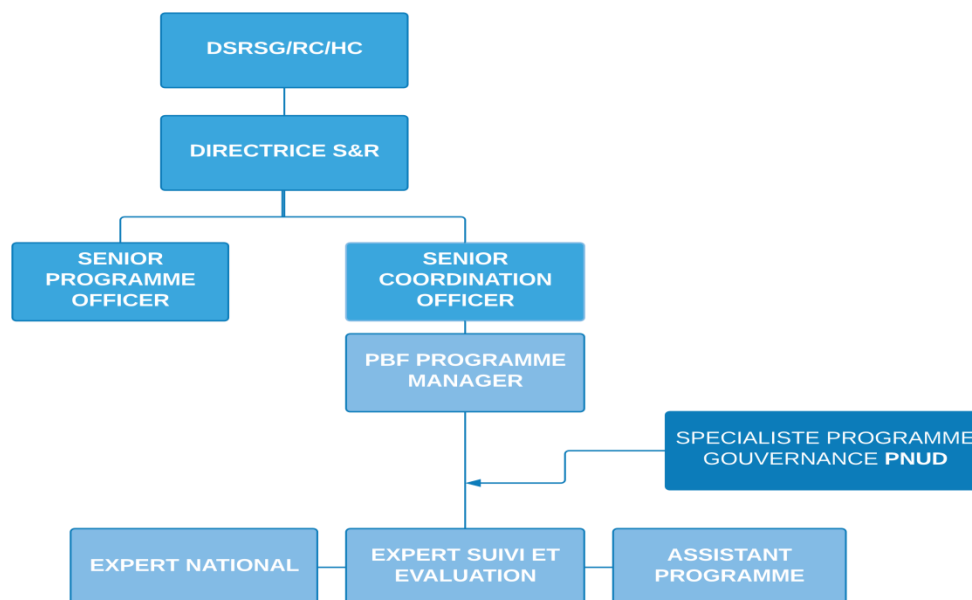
DSRSG/RC/HC

DIRECTRICE S&R

SENIOR PROGRAMME OFFICER

SENIOR COORDINATION OFFICER

PBF PROGRAMME MANAGER

SPECIALISTE PROGRAMME GOUVERNANCE PNUD

EXPERT NATIONAL

EXPERT SUIVI ET EVALUATION

ASSISTANT PROGRAMME